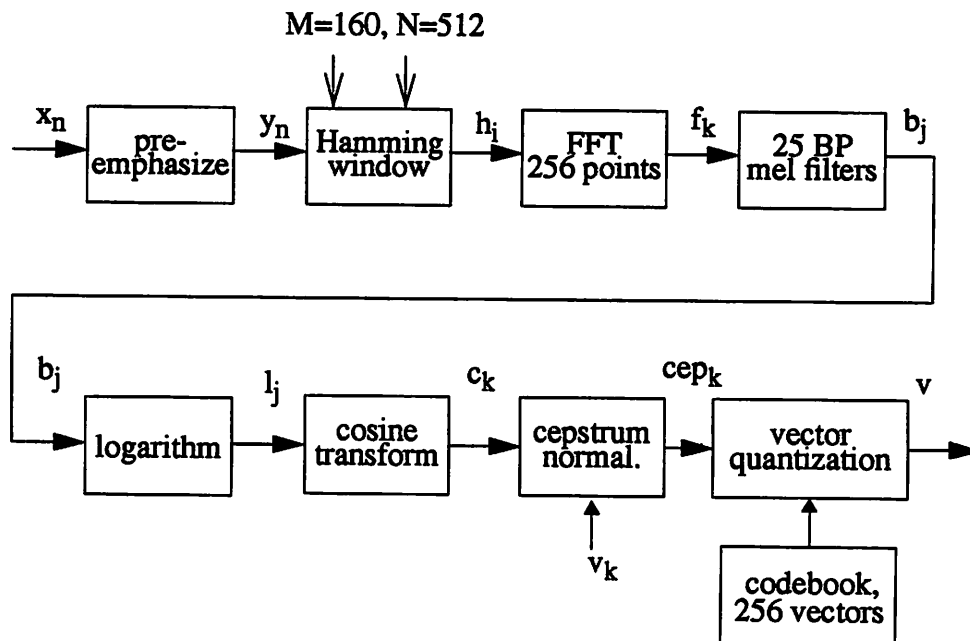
M=160, N=512

$x_n$

pre-emphasize

$y_n$

Hamming window

$h_i$

FFT 256 points

$f_k$

25 BP mel filters

$b_j$

$b_j$

logarithm

$l_j$

cosine transform

$c_k$

cepstrum normal.

$v_k$

$cep_k$

vector quantization

v

codebook, 256 vectors